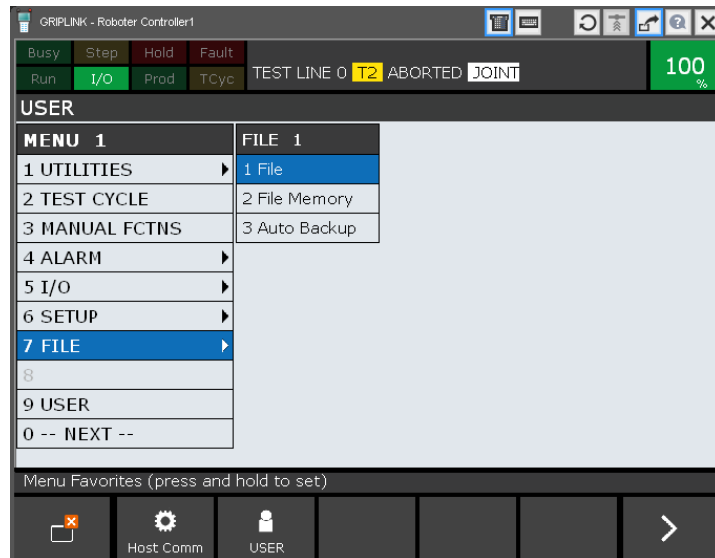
GRIPLINK - Roboter Controller1

Busy Step Hold Fault
Run I/O Prod TCyc

TEST LINE 0 T2 ABORTED JOINT

100 %

USER

MENU 1
1 UTILITIES
2 TEST CYCLE
3 MANUAL FCTNS
4 ALARM
5 I/O
6 SETUP
7 FILE
8
9 USER
0 -- NEXT --

FILE 1
1 File
2 File Memory
3 Auto Backup

Menu Favorites (press and hold to set)

Host Comm
USER